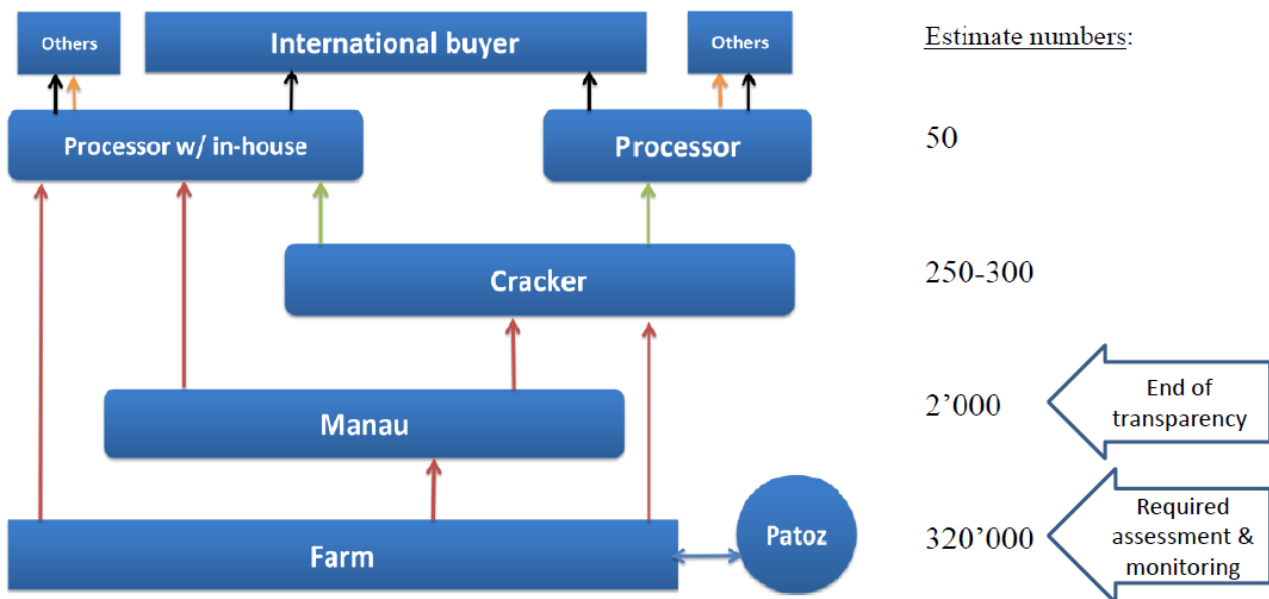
Others

International buyer

Others

Processor w/ in-house

Processor

Cracker

Manau

Farm

Patoz

Estimate numbers:

50

250-300

2’000

End of transparency

320’000

Required assessment & monitoring